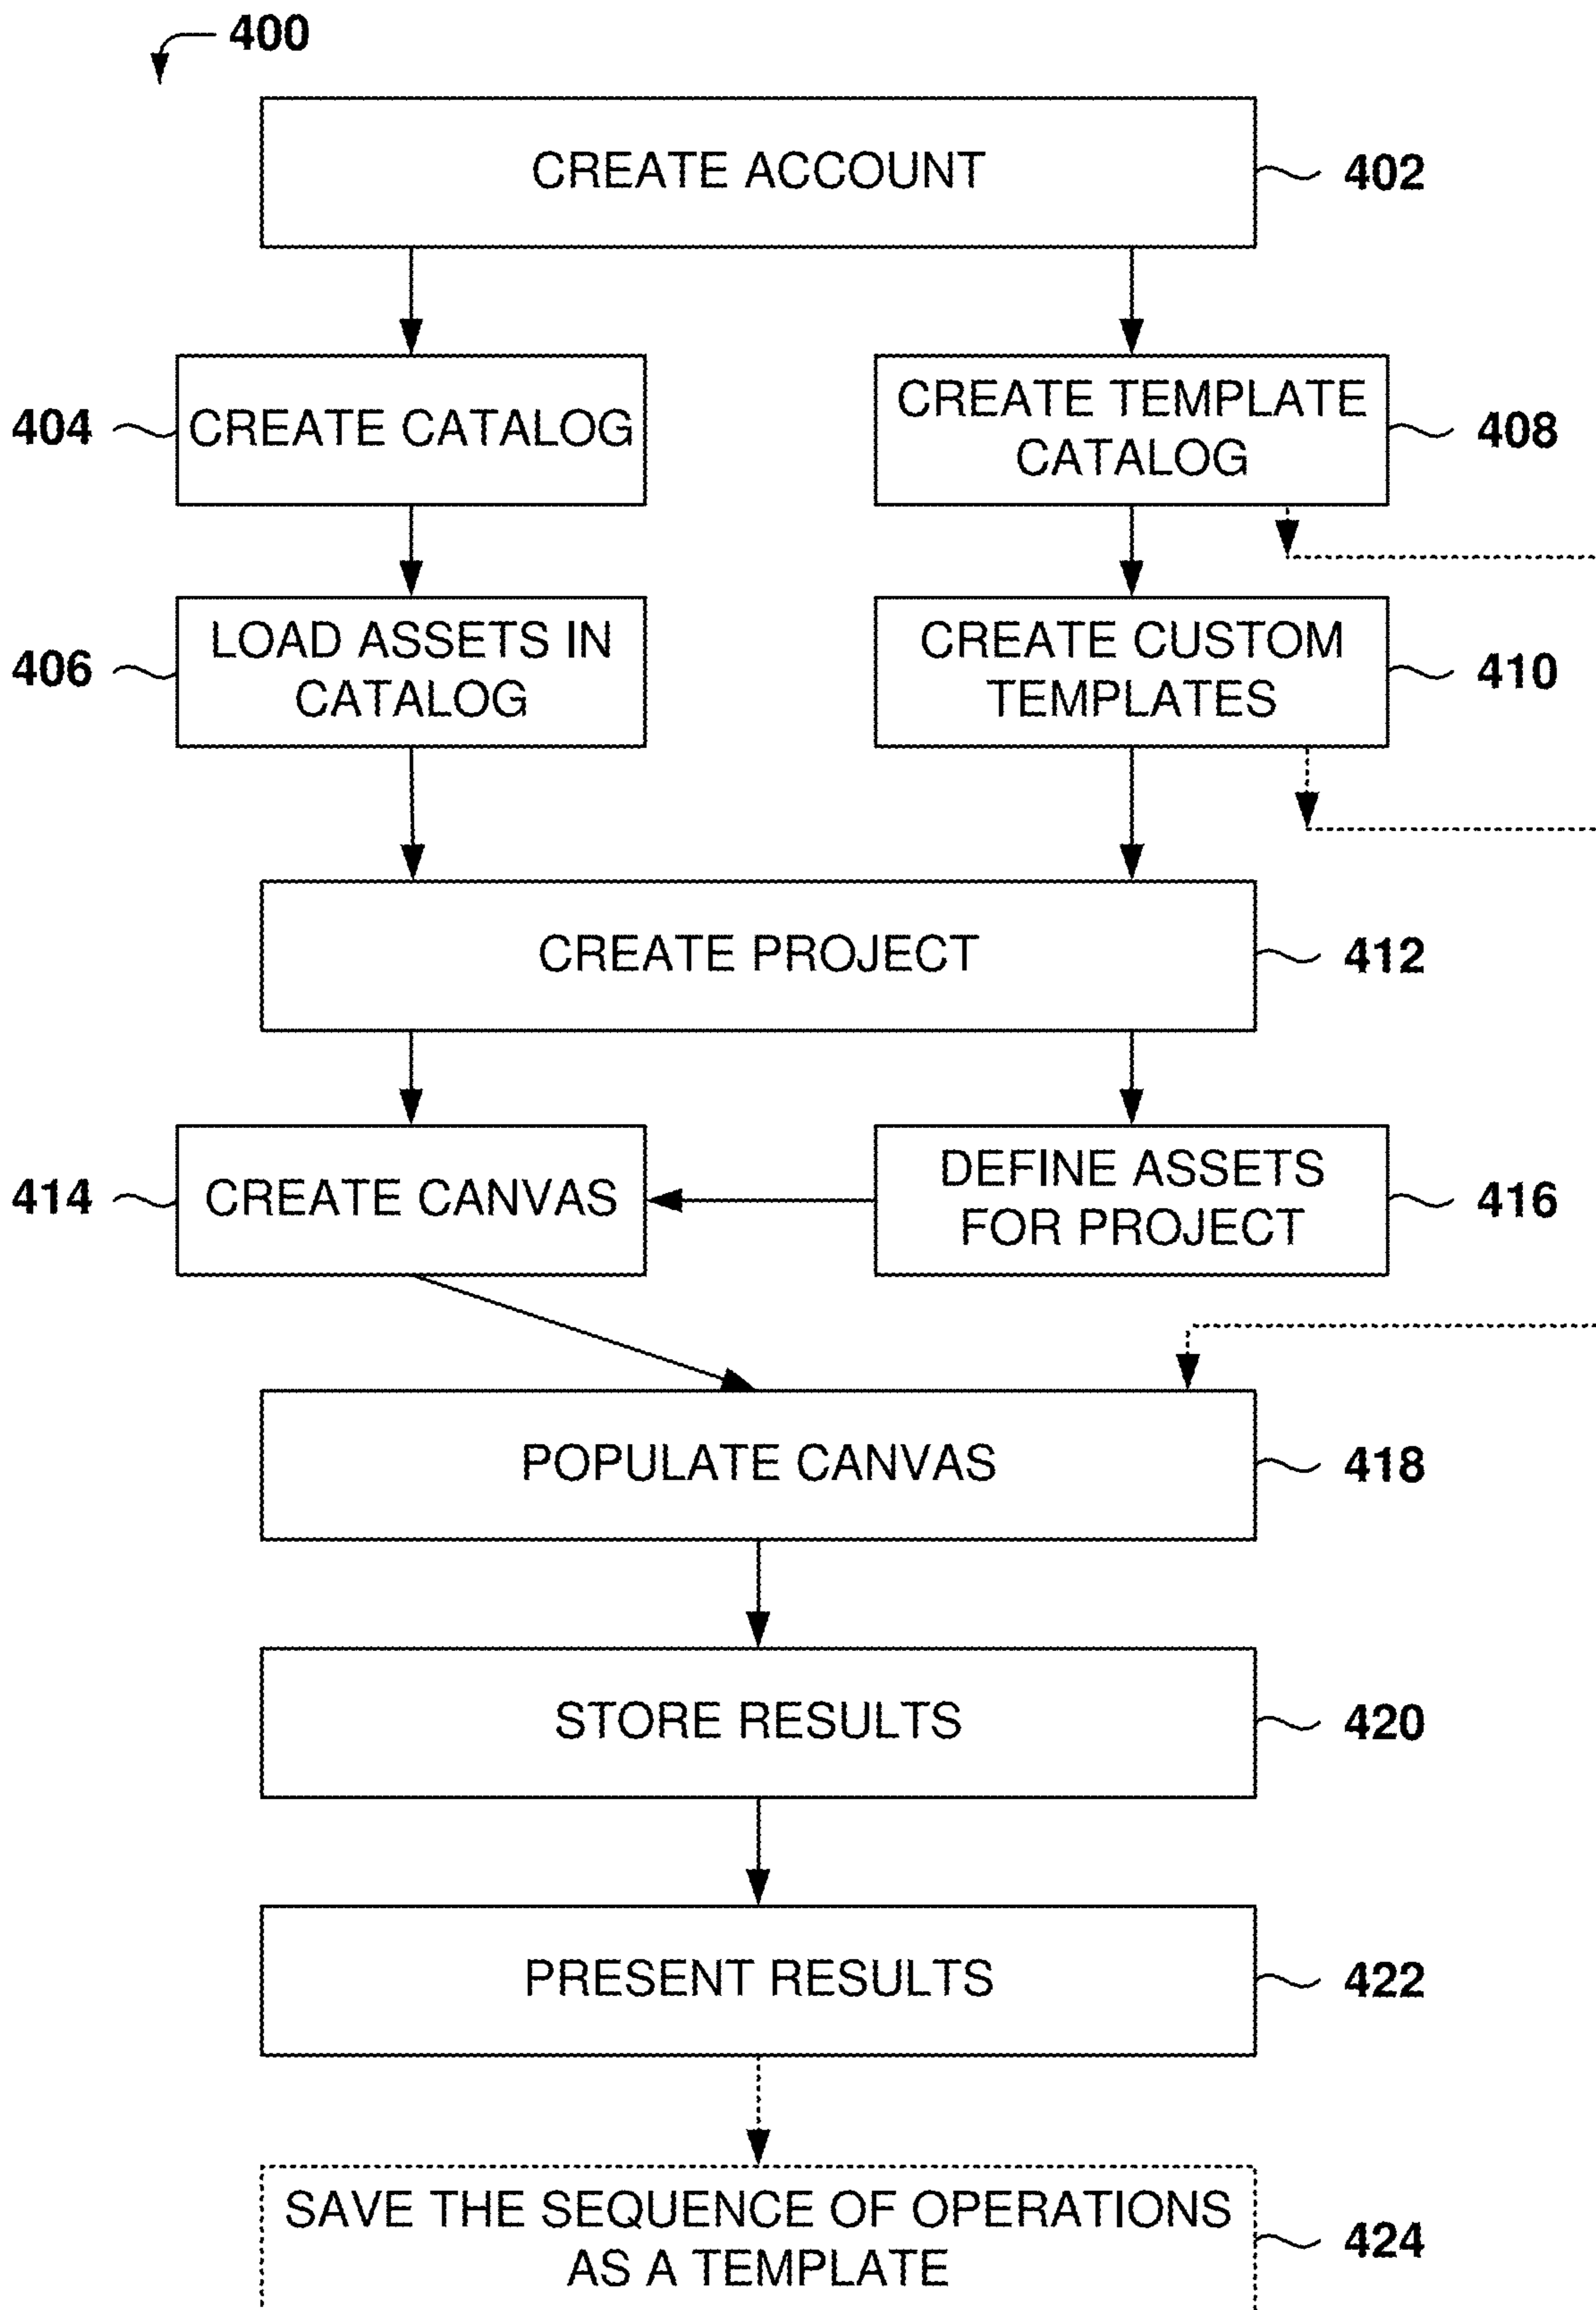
400

CREATE ACCOUNT
402

404
CREATE CATALOG

CREATE TEMPLATE CATALOG
408

406
LOAD ASSETS IN CATALOG

CREATE CUSTOM TEMPLATES
410

CREATE PROJECT
412

414
CREATE CANVAS

DEFINE ASSETS FOR PROJECT
416

POPULATE CANVAS
418

STORE RESULTS
420

PRESENT RESULTS
422

SAVE THE SEQUENCE OF OPERATIONS AS A TEMPLATE
424